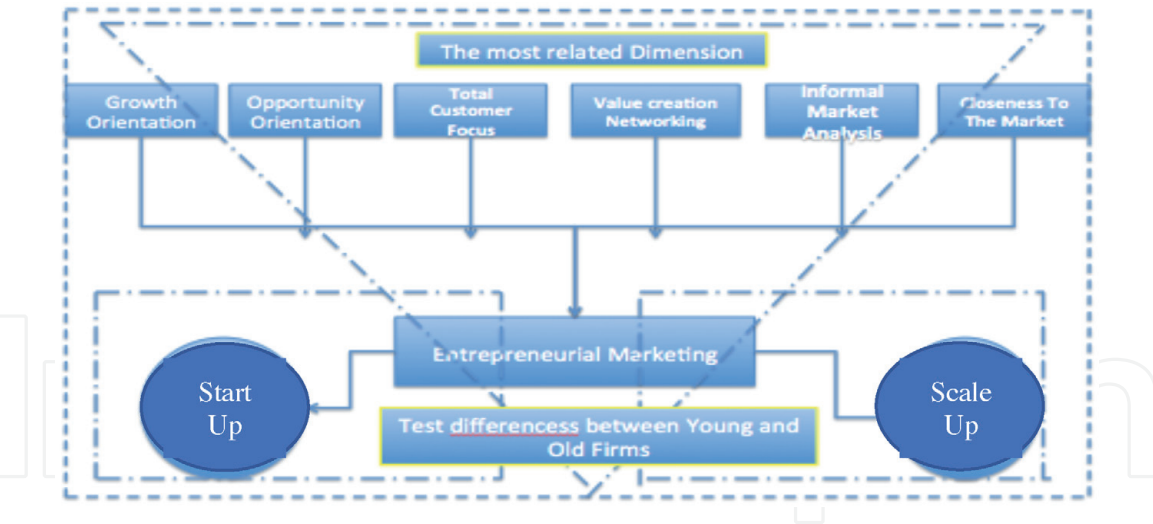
The most related Dimension

Growth Orientation

Opportunity Orientation

Total Customer Focus

Value creation Networking

Informal Market Analysis

Closeness To The Market

Entrepreneurial Marketing

Start Up

Scale Up

Test differencess between Young and Old Firms